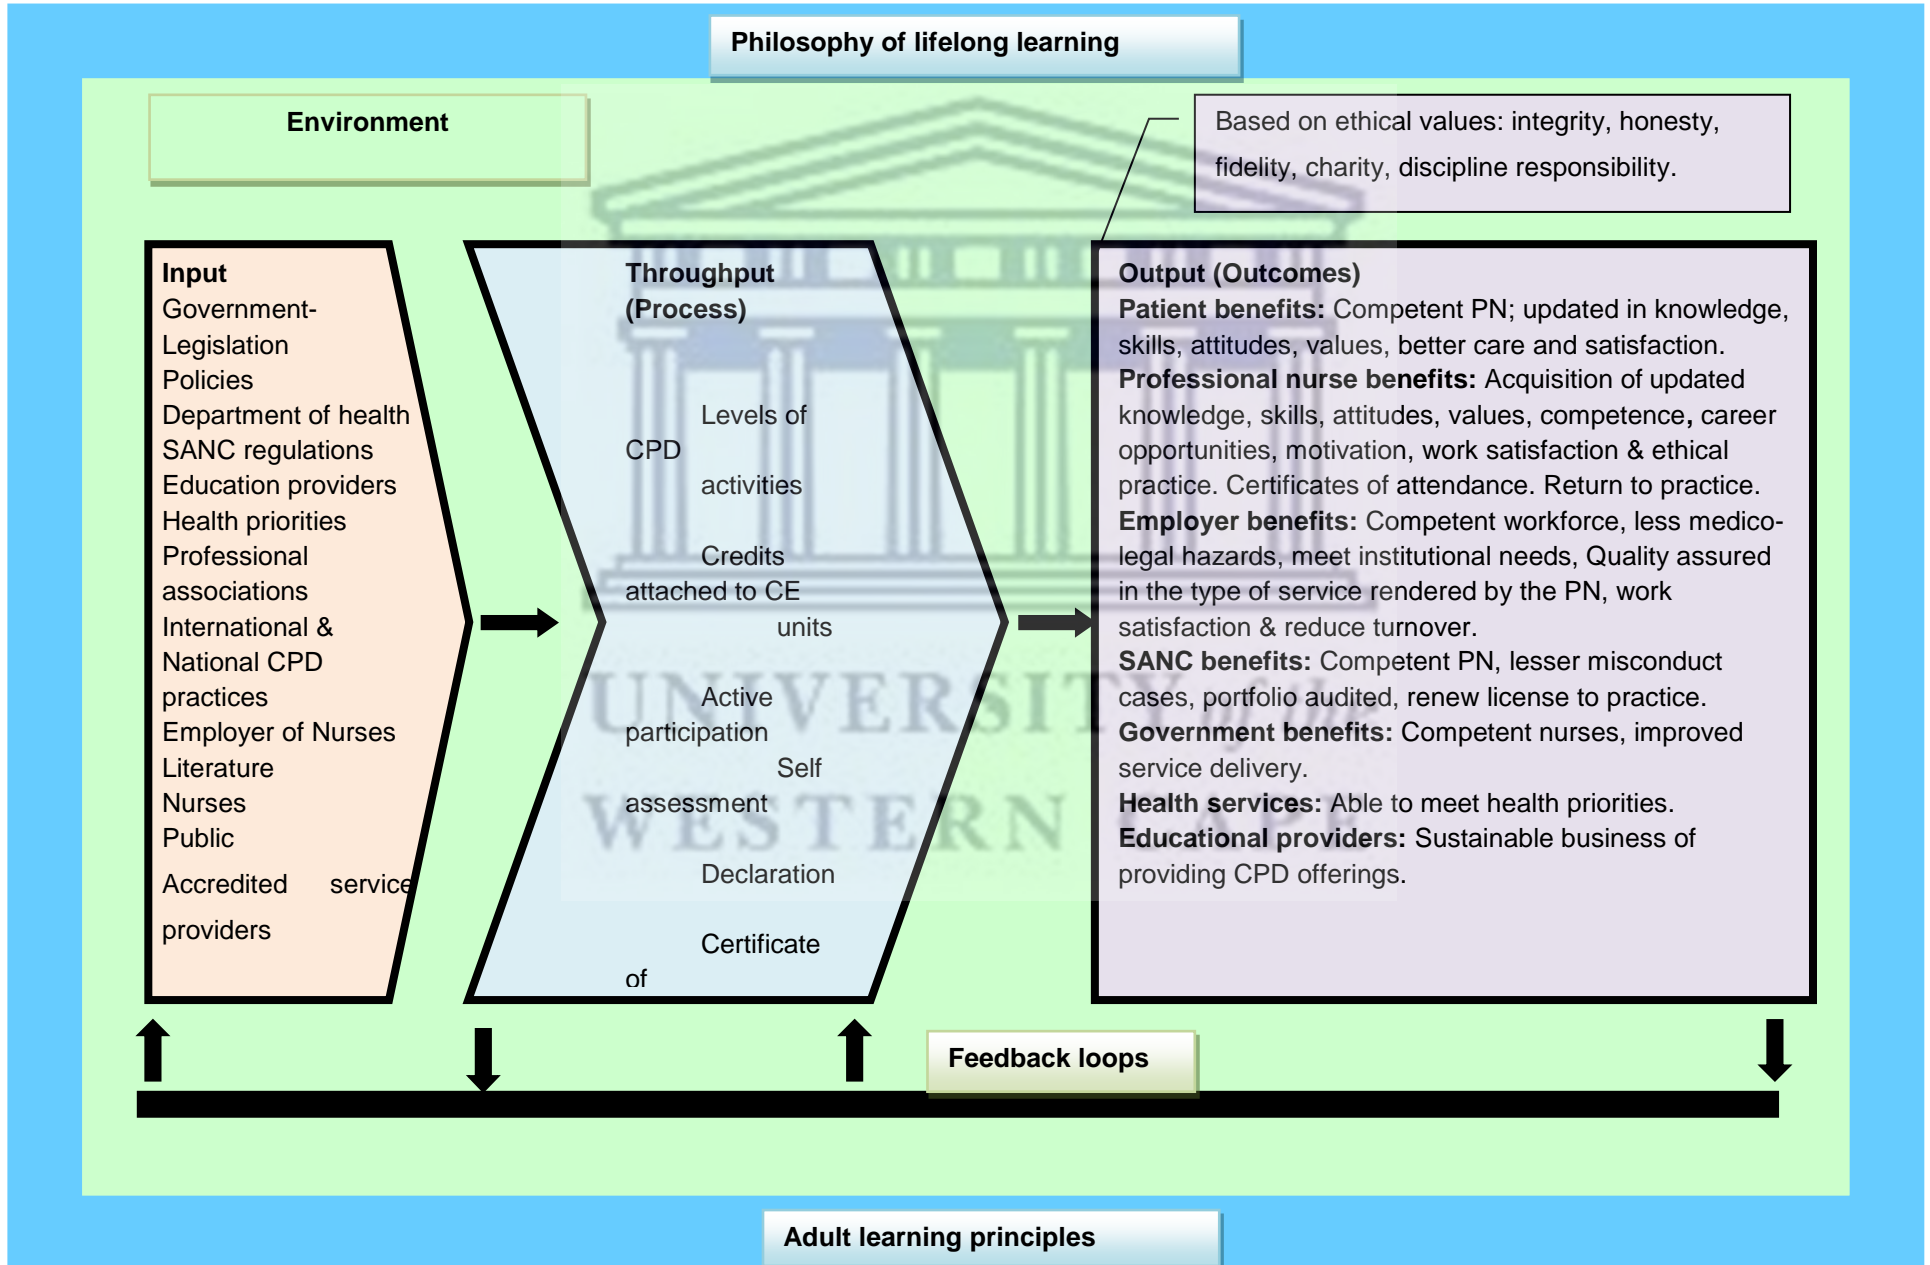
Philosophy of lifelong learning

Environment

Based on ethical values: integrity, honesty, fidelity, charity, discipline responsibility.

Input
Government-Legislation
Policies
Department of health
SANC regulations
Education providers
Health priorities
Professional associations
International & National CPD practices
Employer of Nurses
Literature
Nurses
Public
Accredited service providers

Throughput (Process)

Levels of CPD activities

Credits attached to CE units

Active participation

Self assessment

Declaration

Certificate of

Output (Outcomes)
Patient benefits: Competent PN; updated in knowledge, skills, attitudes, values, better care and satisfaction.
Professional nurse benefits: Acquisition of updated knowledge, skills, attitudes, values, competence, career opportunities, motivation, work satisfaction & ethical practice. Certificates of attendance. Return to practice.
Employer benefits: Competent workforce, less medico-legal hazards, meet institutional needs, Quality assured in the type of service rendered by the PN, work satisfaction & reduce turnover.
SANC benefits: Competent PN, lesser misconduct cases, portfolio audited, renew license to practice.
Government benefits: Competent nurses, improved service delivery.
Health services: Able to meet health priorities.
Educational providers: Sustainable business of providing CPD offerings.

UNIVERSITY of the WESTERN CAPE

Feedback loops

Adult learning principles